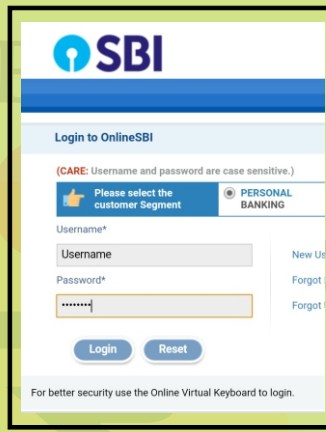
SBI

Login to OnlineSBI

(CARE: Username and password are case sensitive.)

Please select the customer Segment

PERSONAL BANKING

Username*

Username

Password*

••••••••

New Us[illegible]

Forgot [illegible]

Forgot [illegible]

Login

Reset

For better security use the Online Virtual Keyboard to login.